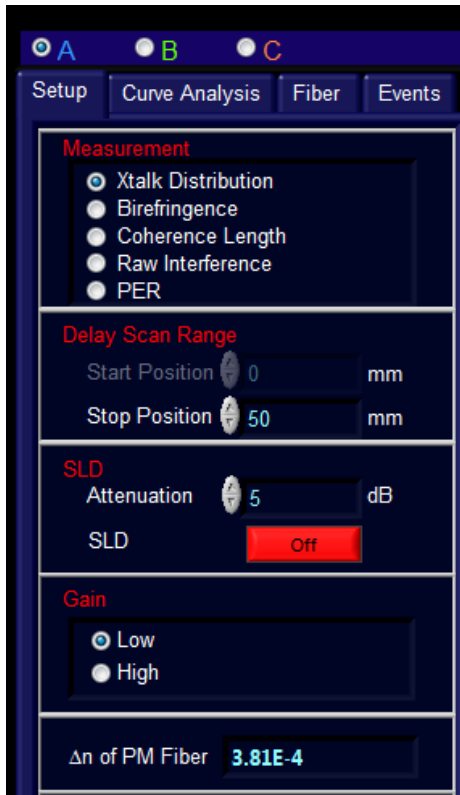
A B C

Setup | Curve Analysis | Fiber | Events

Measurement
Xtalk Distribution
Birefringence
Coherence Length
Raw Interference
PER

Delay Scan Range
Start Position 0 mm
Stop Position 50 mm

SLD
Attenuation 5 dB
SLD Off

Gain
Low
High

Δn of PM Fiber 3.81E-4